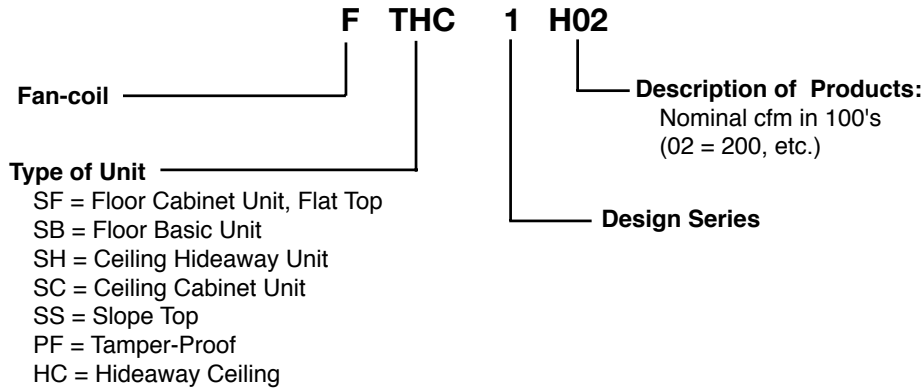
F THC 1 H02

Description of Products:
Nominal cfm in 100's
(02 = 200, etc.)

Fan-coil

Type of Unit
SF = Floor Cabinet Unit, Flat Top
SB = Floor Basic Unit
SH = Ceiling Hideaway Unit
SC = Ceiling Cabinet Unit
SS = Slope Top
PF = Tamper-Proof
HC = Hideaway Ceiling

Design Series